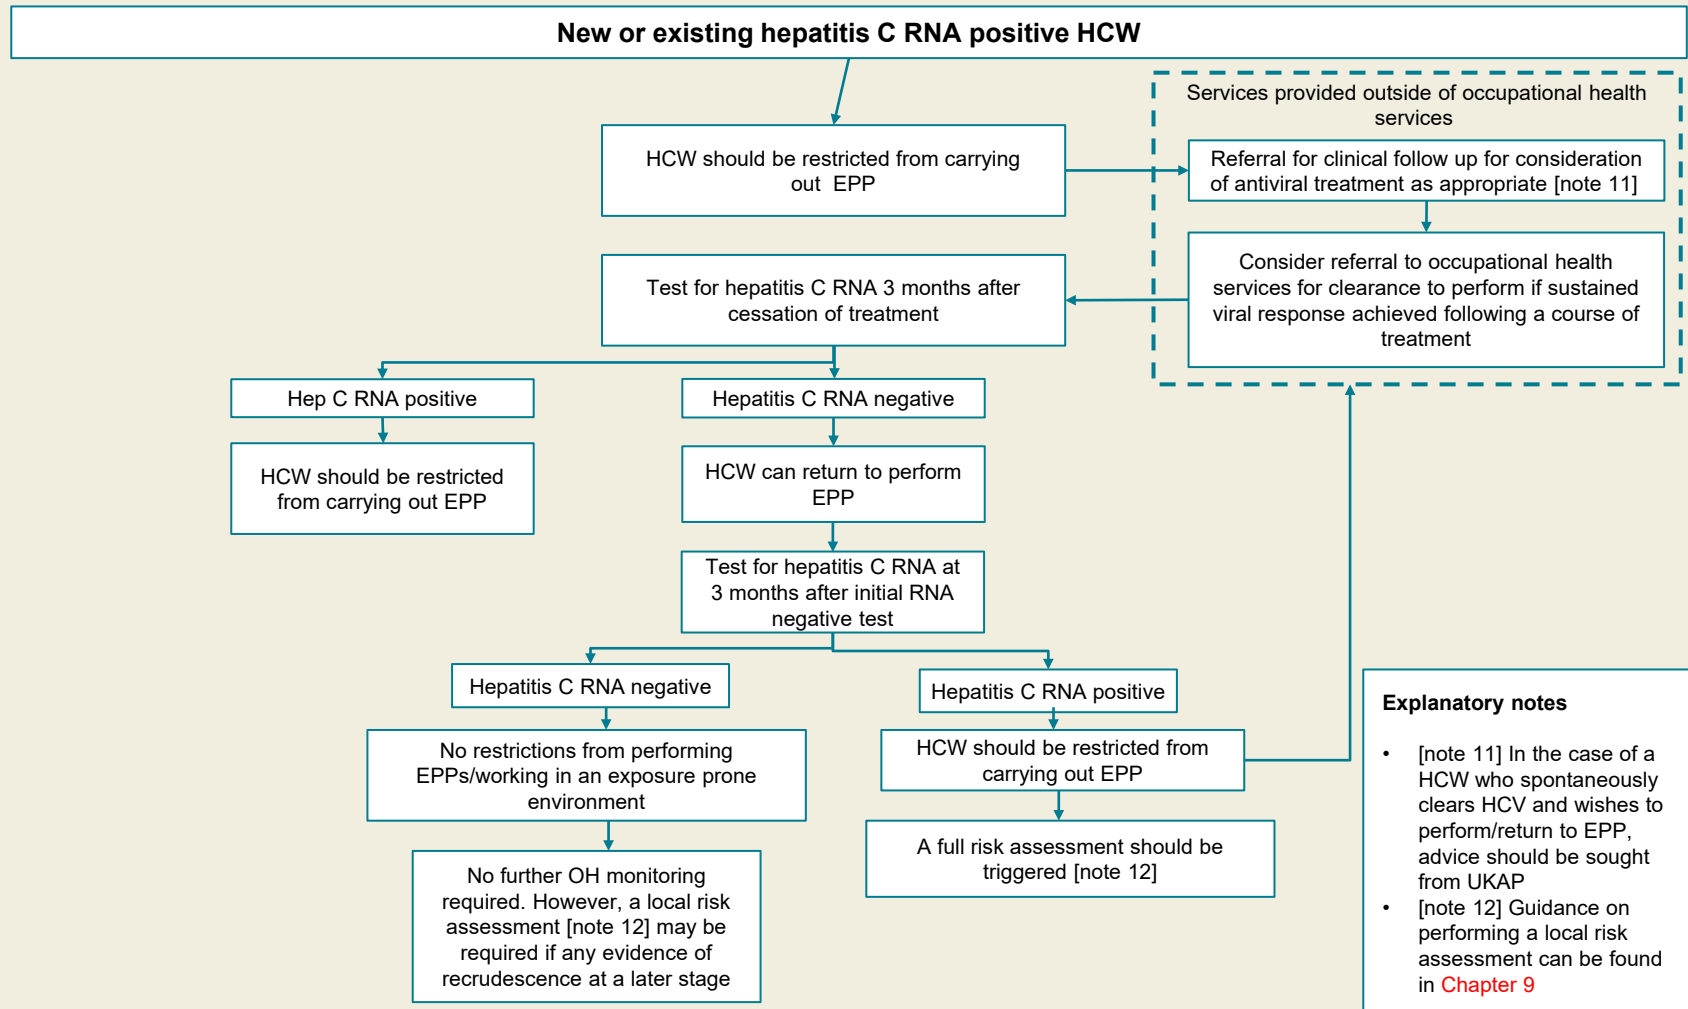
New or existing hepatitis C RNA positive HCW

HCW should be restricted from carrying out EPP

Services provided outside of occupational health services

Referral for clinical follow up for consideration of antiviral treatment as appropriate [note 11]

Consider referral to occupational health services for clearance to perform if sustained viral response achieved following a course of treatment

Test for hepatitis C RNA 3 months after cessation of treatment

Hep C RNA positive

HCW should be restricted from carrying out EPP

Hepatitis C RNA negative

HCW can return to perform EPP

Test for hepatitis C RNA at 3 months after initial RNA negative test

Hepatitis C RNA negative

No restrictions from performing EPPs/working in an exposure prone environment

No further OH monitoring required. However, a local risk assessment [note 12] may be required if any evidence of recrudescence at a later stage

Hepatitis C RNA positive

HCW should be restricted from carrying out EPP

A full risk assessment should be triggered [note 12]

Explanatory notes

• [note 11] In the case of a HCW who spontaneously clears HCV and wishes to perform/return to EPP, advice should be sought from UKAP
• [note 12] Guidance on performing a local risk assessment can be found in Chapter 9